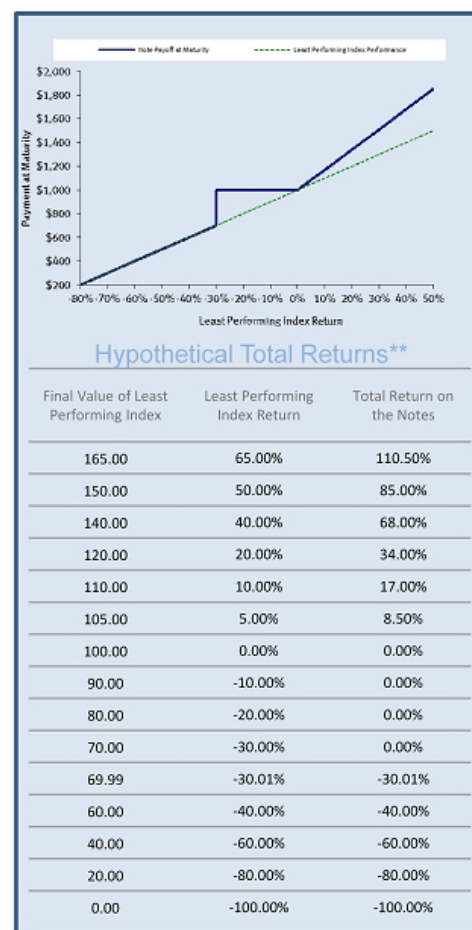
Note Payoff at Maturity
Least Performing Index Performance

$2,000
$1,800
$1,600
$1,400
$1,200
$1,000
$800
$600
$400
$200

Payment at Maturity

-80% -70% -60% -50% -40% -30% -20% -10% 0% 10% 20% 30% 40% 50%

Least Performing Index Return

Hypothetical Total Returns**

| Final Value of Least Performing Index | Least Performing Index Return | Total Return on the Notes |
|---|---|---|
| 165.00 | 65.00% | 110.50% |
| 150.00 | 50.00% | 85.00% |
| 140.00 | 40.00% | 68.00% |
| 120.00 | 20.00% | 34.00% |
| 110.00 | 10.00% | 17.00% |
| 105.00 | 5.00% | 8.50% |
| 100.00 | 0.00% | 0.00% |
| 90.00 | -10.00% | 0.00% |
| 80.00 | -20.00% | 0.00% |
| 70.00 | -30.00% | 0.00% |
| 69.99 | -30.01% | -30.01% |
| 60.00 | -40.00% | -40.00% |
| 40.00 | -60.00% | -60.00% |
| 20.00 | -80.00% | -80.00% |
| 0.00 | -100.00% | -100.00% |